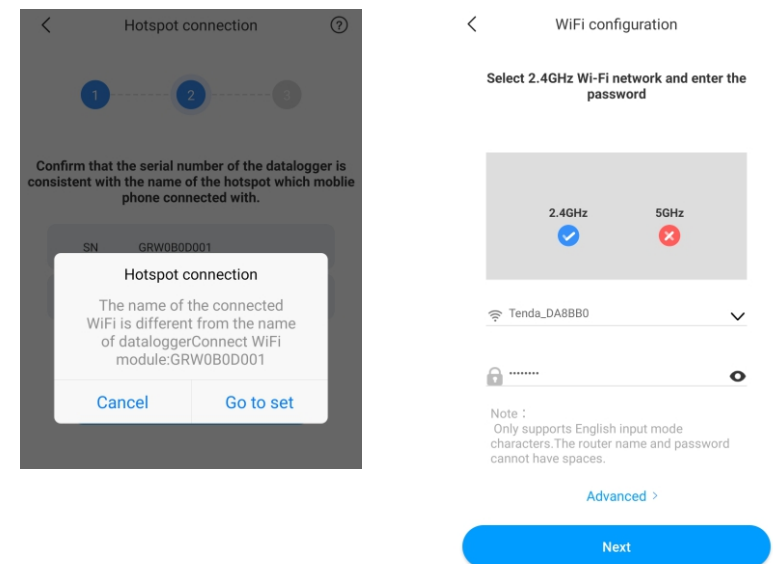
Hotspot connection

1 2 3

Confirm that the serial number of the datalogger is consistent with the name of the hotspot which moblie phone connected with.

SN GRW0B0D001

Hotspot connection

The name of the connected WiFi is different from the name of dataloggerConnect WiFi module:GRW0B0D001

Cancel Go to set

WiFi configuration

Select 2.4GHz Wi-Fi network and enter the password

2.4GHz 5GHz

Tenda_DA8BB0

........

Note：
Only supports English input mode characters.The router name and password cannot have spaces.

Advanced >

Next